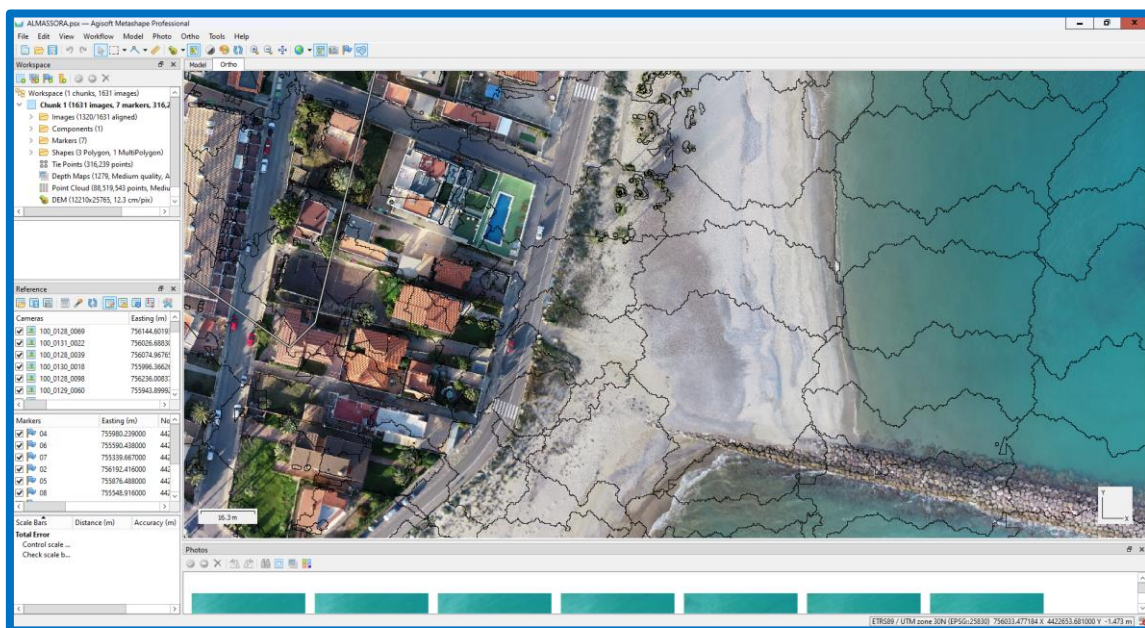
ALMASSORA.psx — Agisoft Metashape Professional

File Edit View Workflow Model Photo Ortho Tools Help

Workspace

Workspace (1 chunks, 1631 images)
Chunk 1 (1631 images, 7 markers, 316,2
Images (1320/1631 aligned)
Components (1)
Markers (7)
Shapes (3 Polygon, 1 MultiPolygon)
Tie Points (316,239 points)
Depth Maps (1279, Medium quality, A
Point Cloud (88,519,543 points, Mediu
DEM (12210x25765, 12.3 cm/pix)

Reference

| Cameras | Easting (m) |
|---|---|
| 100_0128_0069 | 756144.6019 |
| 100_0131_0022 | 756026.6883 |
| 100_0128_0039 | 756074.9676 |
| 100_0130_0018 | 755996.3662 |
| 100_0128_0098 | 756236.0083 |
| 100_0129_0060 | 755943.8999 |

| Markers | Easting (m) | No |
|---|---|---|
| 04 | 755980.239000 | 442 |
| 06 | 755590.438000 | 442 |
| 07 | 755339.667000 | 442 |
| 02 | 756192.416000 | 442 |
| 05 | 755876.488000 | 442 |
| 08 | 755548.916000 | 442 |

| Scale Bars | Distance (m) | Accuracy (m) |
|---|---|---|

Total Error
Control scale ...
Check scale b...

Model Ortho

16.3 m

Y
X

Photos

ETRS89 / UTM zone 30N (EPSG::25830) 756033.477184 X 4422653.681000 Y -1.473 m